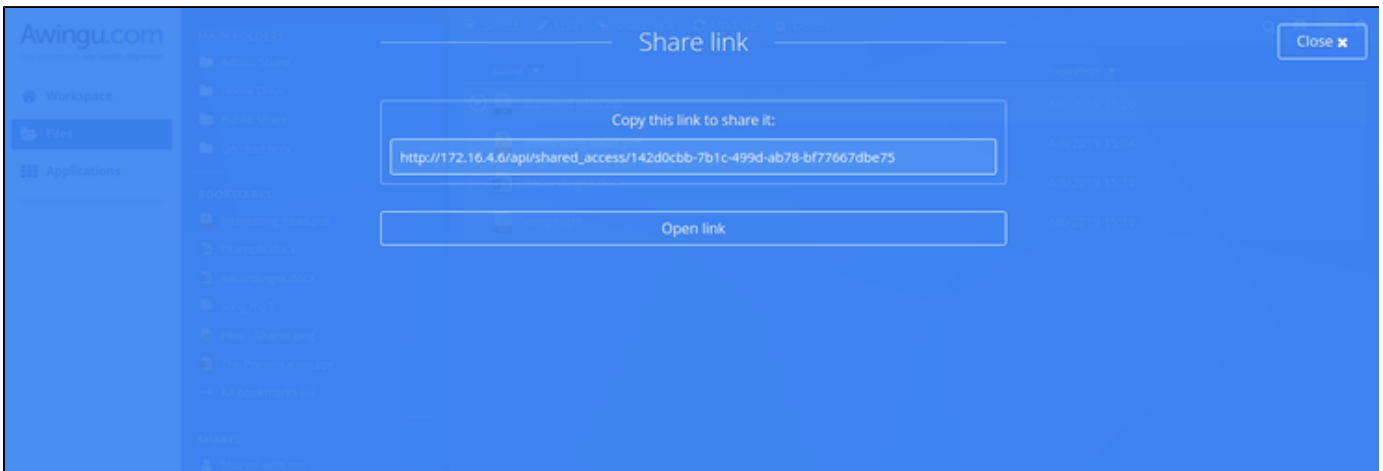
Awingu.com

Workspace
Files
Applications

MAIN FOLDERS
BOOKMARKS
SHARES

Share link

Close ×

Copy this link to share it:

http://172.16.4.6/api/shared_access/142d0cbb-7b1c-499d-ab78-bf77667dbe75

Open link